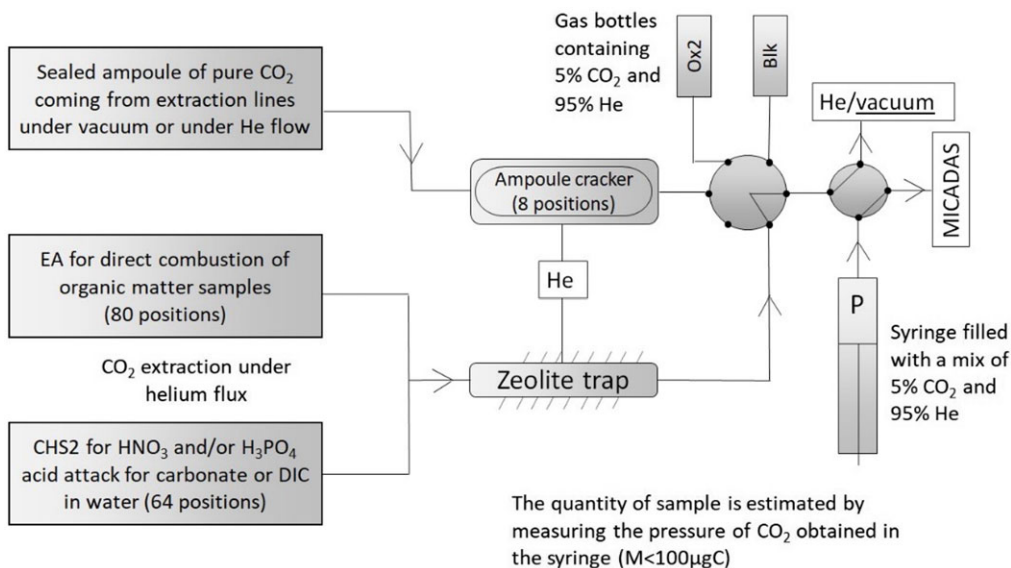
Sealed ampoule of pure $CO_2$ coming from extraction lines under vacuum or under He flow

Gas bottles containing 5% $CO_2$ and 95% He

Ox2

Blk

He/vacuum

Ampoule cracker (8 positions)

MICADAS

EA for direct combustion of organic matter samples (80 positions)

He

P

Syringe filled with a mix of 5% $CO_2$ and 95% He

$CO_2$ extraction under helium flux

Zeolite trap

CHS2 for $HNO_3$ and/or $H_3PO_4$ acid attack for carbonate or DIC in water (64 positions)

The quantity of sample is estimated by measuring the pressure of $CO_2$ obtained in the syringe (M<100µgC)